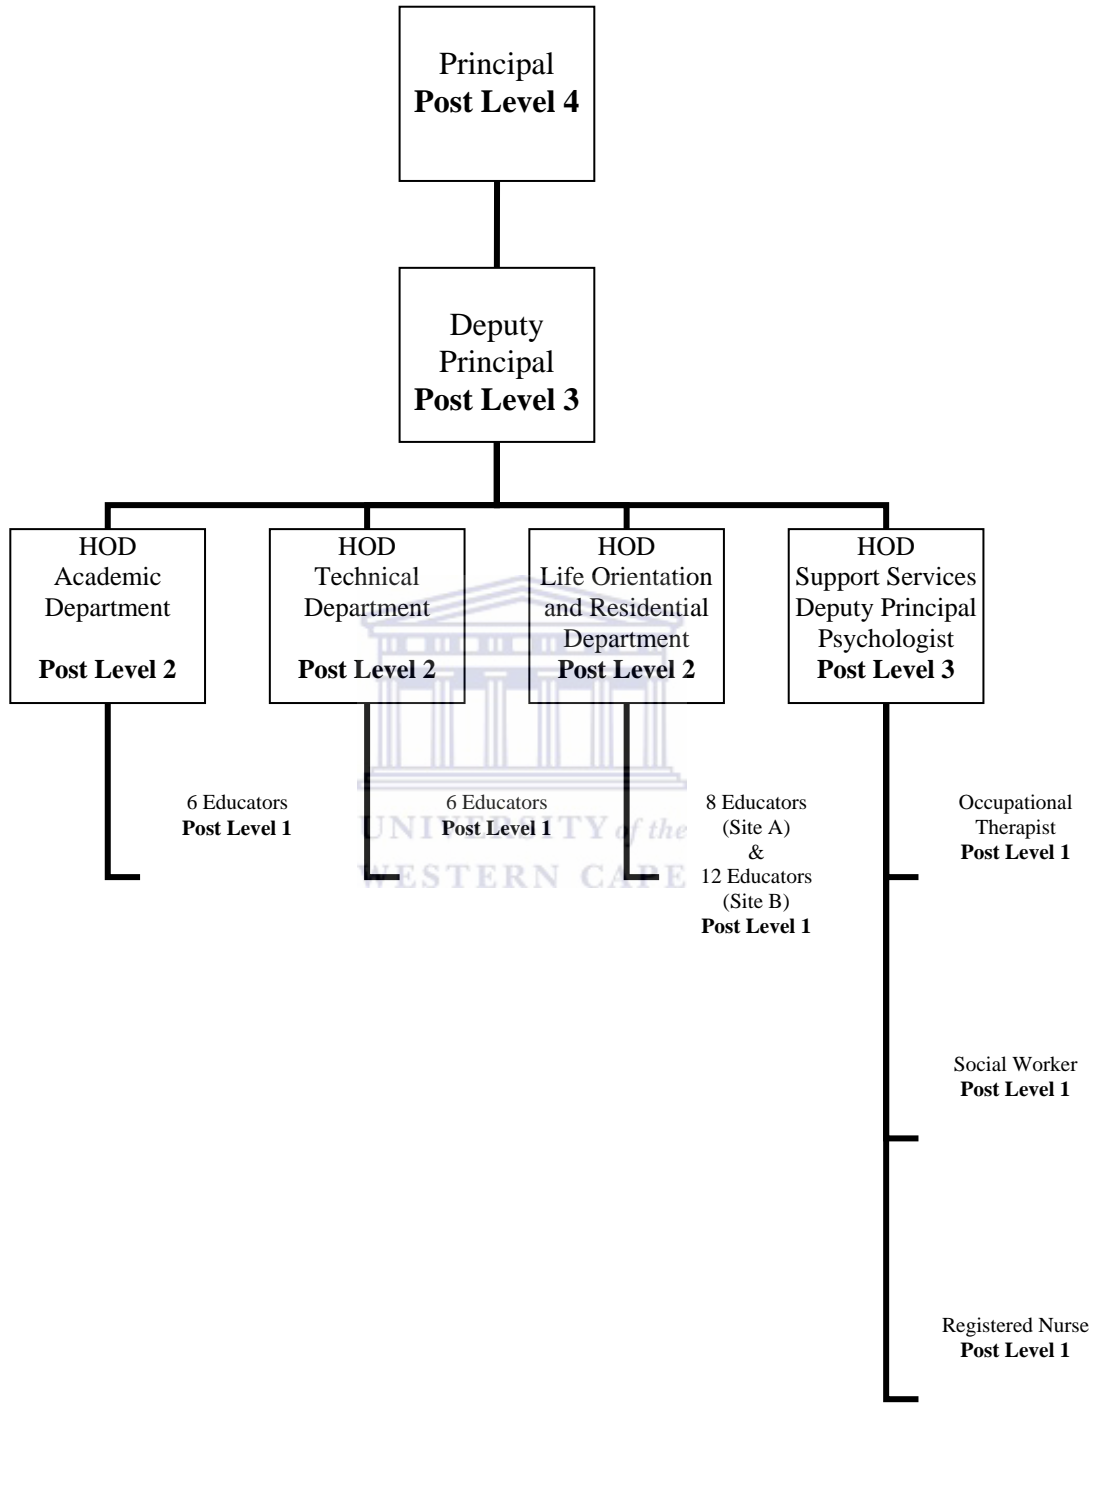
Principal
**Post Level 4**

Deputy Principal
**Post Level 3**

HOD
Academic Department
**Post Level 2**

HOD
Technical Department
**Post Level 2**

HOD
Life Orientation and Residential Department
**Post Level 2**

HOD
Support Services Deputy Principal Psychologist
**Post Level 3**

6 Educators
**Post Level 1**

6 Educators
**Post Level 1**

8 Educators
(Site A)
&
12 Educators
(Site B)
**Post Level 1**

Occupational Therapist
**Post Level 1**

Social Worker
**Post Level 1**

Registered Nurse
**Post Level 1**

UNIVERSITY of the
WESTERN CAPE